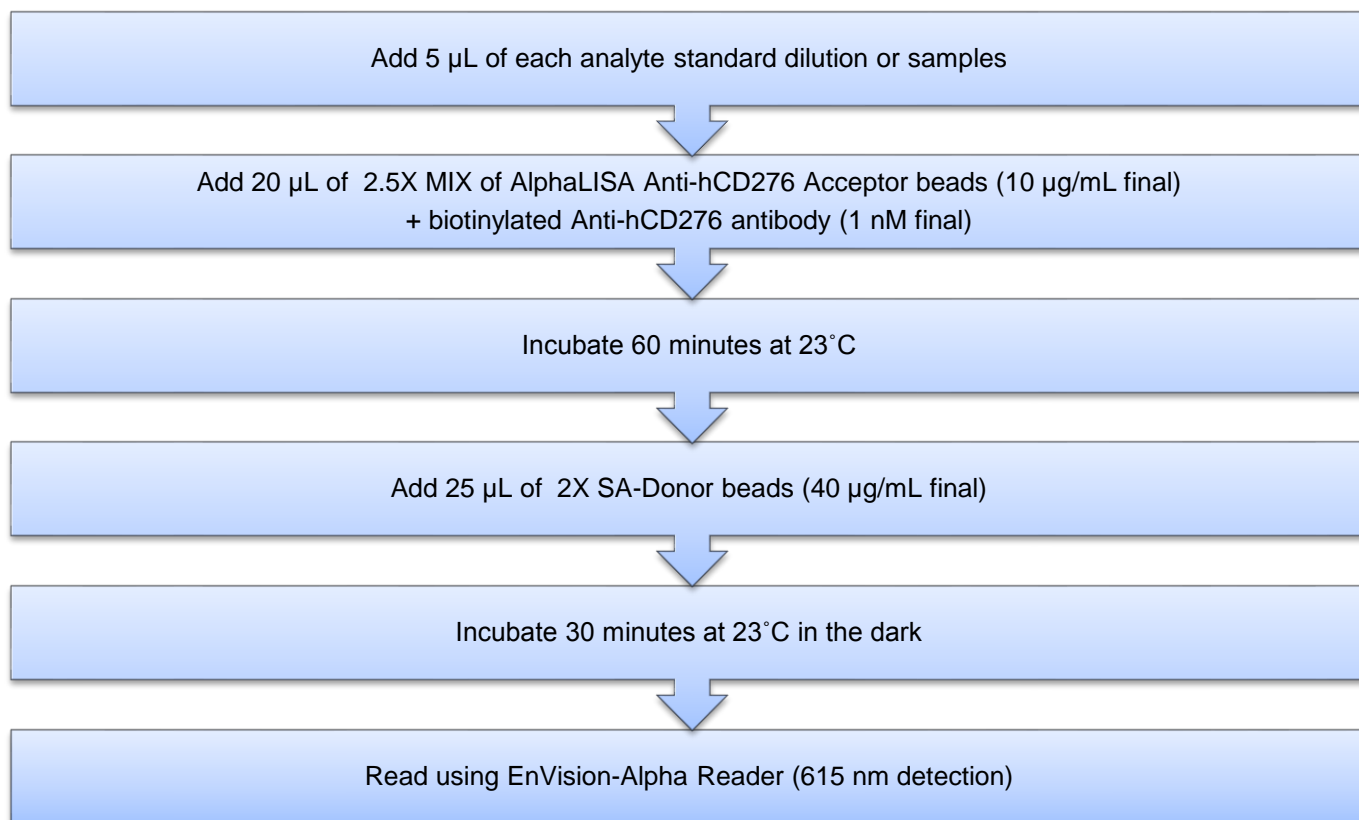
Add 5 µL of each analyte standard dilution or samples

Add 20 µL of 2.5X MIX of AlphaLISA Anti-hCD276 Acceptor beads (10 µg/mL final)
+ biotinylated Anti-hCD276 antibody (1 nM final)

Incubate 60 minutes at 23˚C

Add 25 µL of 2X SA-Donor beads (40 µg/mL final)

Incubate 30 minutes at 23˚C in the dark

Read using EnVision-Alpha Reader (615 nm detection)